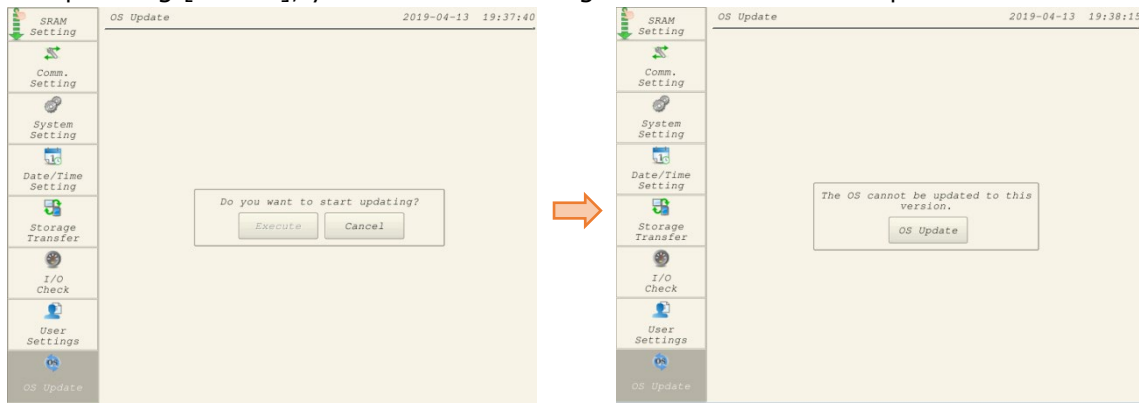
SRAM Setting

Comm. Setting

System Setting

Date/Time Setting

Storage Transfer

I/O Check

User Settings

OS Update

OS Update

2019-04-13 19:37:40

Do you want to start updating?

Execute

Cancel

SRAM Setting

Comm. Setting

System Setting

Date/Time Setting

Storage Transfer

I/O Check

User Settings

OS Update

OS Update

2019-04-13 19:38:15

The OS cannot be updated to this version.

OS Update